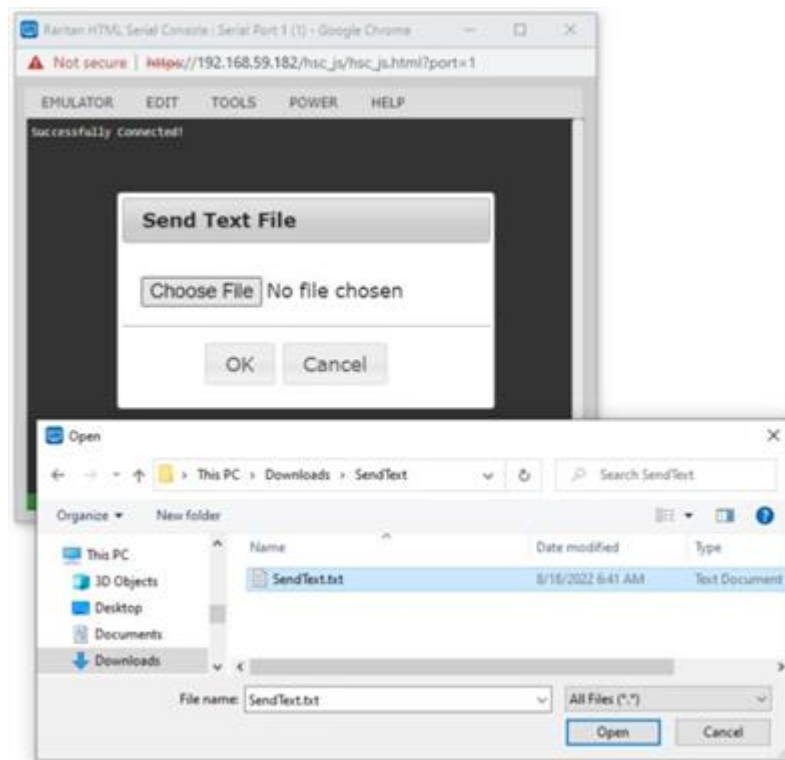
Raritan HTML Serial Console : Serial Port 1 (1) - Google Chrome

Not secure | https://192.168.59.182/hsc_js/hsc_js.html?port=1

EMULATOR EDIT TOOLS POWER HELP

Successfully Connected!

Send Text File

Choose File No file chosen

OK Cancel

Open

This PC > Downloads > SendText

Search SendText

Organize ▾ New folder

This PC
3D Objects
Desktop
Documents
Downloads

| Name | Date modified | Type |
|---|---|---|
| SendText.txt | 8/16/2022 6:41 AM | Text Document |

File name: SendText.txt

All Files (*.*)

Open Cancel